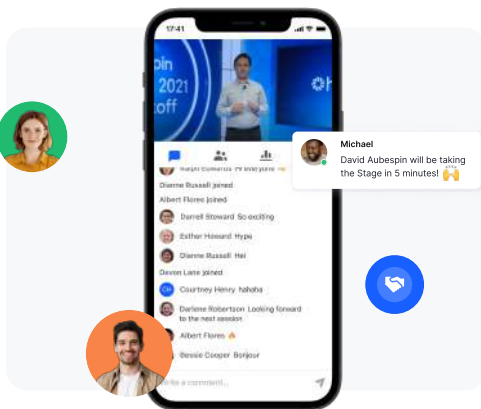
17:41

pin
2021
off

Michael
David Aubespin will be taking the Stage in 5 minutes! 🙌

Ralph Edwards Hi everyone
Dianne Russell joined
Albert Flores joined
Darrell Steward So exciting
Esther Howard Hype
Dianne Russell Hei
Devon Lane joined
CH Courtney Henry hahaha
Darlene Robertson Looking forward to the next session
Albert Flores 🔥
Bessie Cooper Bonjour
Write a comment...